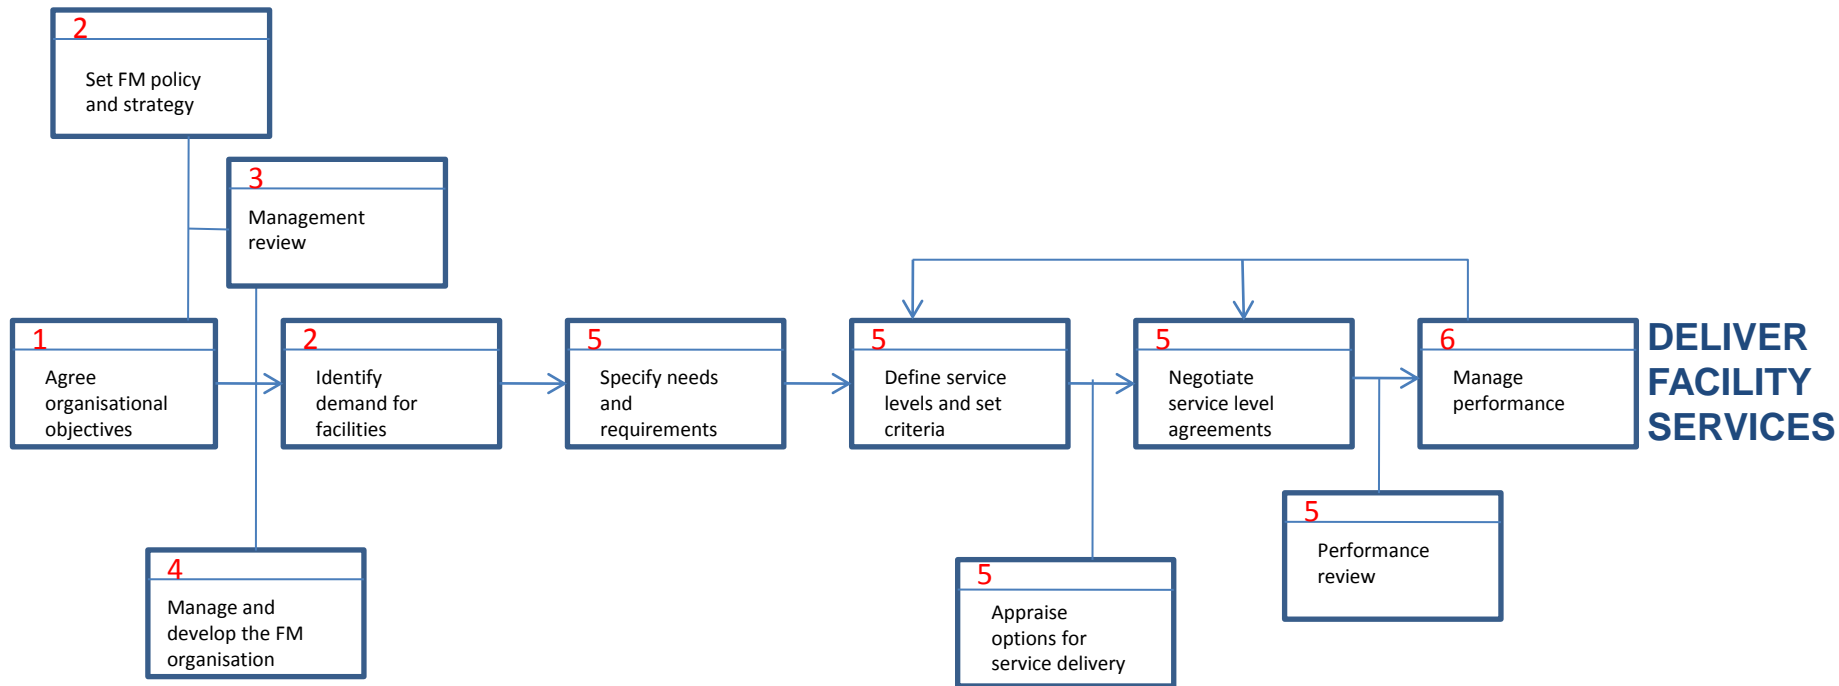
2
Set FM policy and strategy

3
Management review

1
Agree organisational objectives

2
Identify demand for facilities

5
Specify needs and requirements

5
Define service levels and set criteria

5
Negotiate service level agreements

6
Manage performance

DELIVER FACILITY SERVICES

4
Manage and develop the FM organisation

5
Appraise options for service delivery

5
Performance review